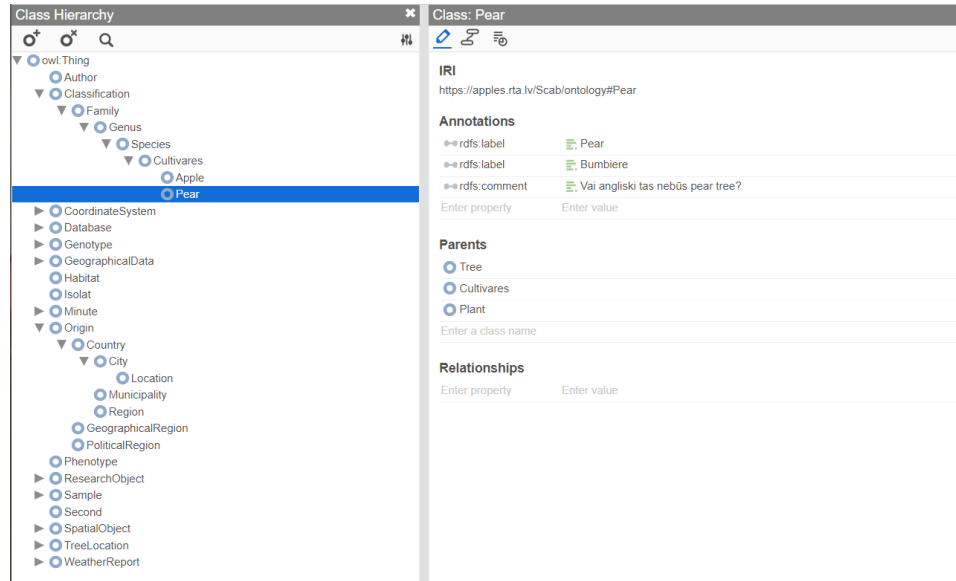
Class Hierarchy

owl:Thing
Author
Classification
Family
Genus
Species
Cultivares
Apple
Pear
CoordinateSystem
Database
Genotype
GeographicalData
Habitat
Isolat
Minute
Origin
Country
City
Location
Municipality
Region
GeographicalRegion
PoliticalRegion
Phenotype
ResearchObject
Sample
Second
SpatialObject
TreeLocation
WeatherReport

Class: Pear

IRI
https://apples.rta.lv/Scab/ontology#Pear

Annotations
rdfs:label Pear
rdfs:label Bumbiere
rdfs:comment Vai angliski tas nebūs pear tree?
Enter property Enter value

Parents
Tree
Cultivares
Plant
Enter a class name

Relationships
Enter property Enter value